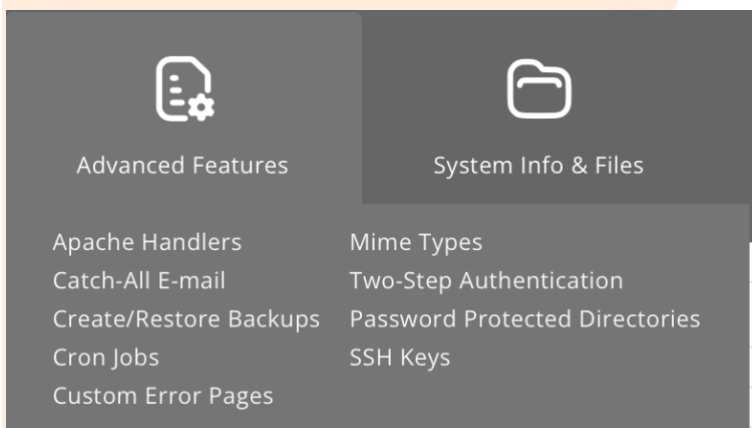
Advanced Features

System Info & Files

Apache Handlers
Catch-All E-mail
Create/Restore Backups
Cron Jobs
Custom Error Pages

Mime Types
Two-Step Authentication
Password Protected Directories
SSH Keys